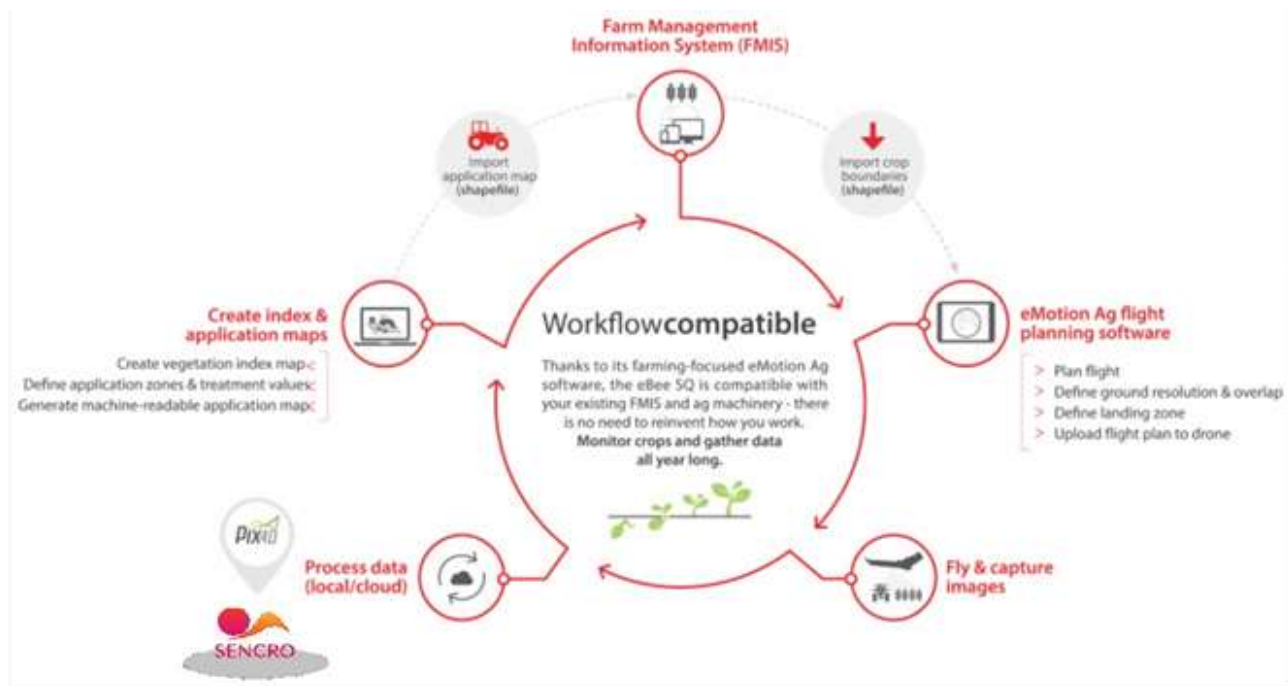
Farm Management Information System (FMIS)

Import application map (shapefile)

Import crop boundaries (shapefile)

Create index & application maps

Create vegetation index maps
Define application zones & treatment values
Generate machine-readable application maps

Workflowcompatible

Thanks to its farming-focused eMotion Ag software, the eBee SQ is compatible with your existing FMIS and ag machinery - there is no need to reinvent how you work.
Monitor crops and gather data all year long.

eMotion Ag flight planning software

> Plan flight
> Define ground resolution & overlap
> Define landing zone
> Upload flight plan to drone

Pix4D

Process data (local/cloud)

SENCRO

Fly & capture images